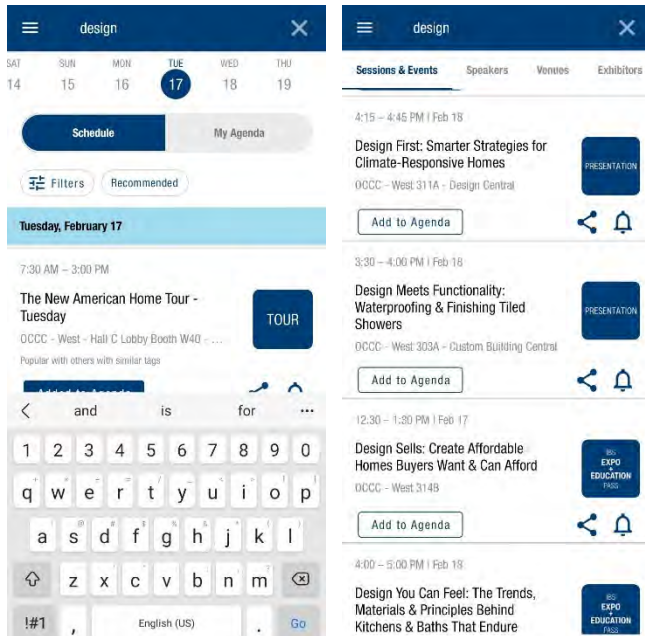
design

SAT 14
SUN 15
MON 16
TUE 17
WED 18
THU 19

Schedule
My Agenda

Filters
Recommended

Tuesday, February 17

7:30 AM – 3:00 PM

The New American Home Tour - Tuesday

OCCC - West - Hall C Lobby Booth W40 - ...

Popular with others with similar tags

TOUR

Added to Agenda

and is for ...

1 2 3 4 5 6 7 8 9 0
q w e r t y u i o p
a s d f g h j k l
z x c v b n m
!#1 , English (US) . Go

design

Sessions & Events
Speakers
Venues
Exhibitors

4:15 – 4:45 PM | Feb 18

Design First: Smarter Strategies for Climate-Responsive Homes

OCCC - West 311A - Design Central

PRESENTATION

Add to Agenda

3:30 – 4:00 PM | Feb 18

Design Meets Functionality: Waterproofing & Finishing Tiled Showers

OCCC - West 303A - Custom Building Central

PRESENTATION

Add to Agenda

12:30 – 1:30 PM | Feb 17

Design Sells: Create Affordable Homes Buyers Want & Can Afford

OCCC - West 314B

IBS EXPO + EDUCATION PASS

Add to Agenda

4:00 – 5:00 PM | Feb 18

Design You Can Feel: The Trends, Materials & Principles Behind Kitchens & Baths That Endure

IBS EXPO + EDUCATION PASS